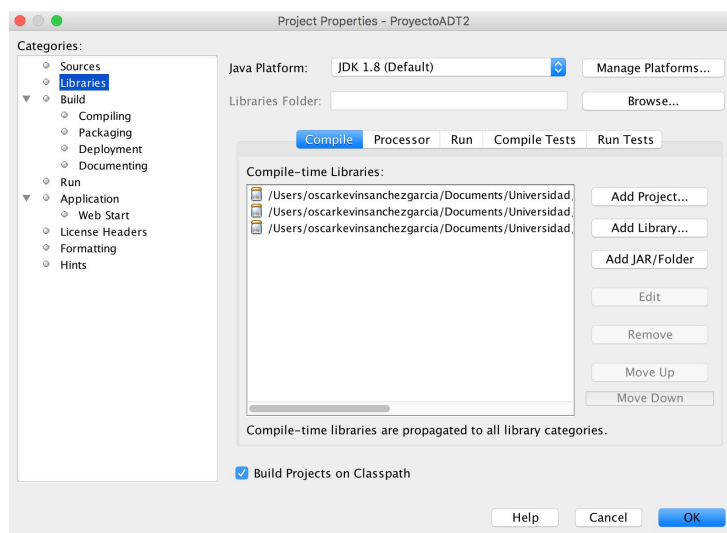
Project Properties - ProyectoADT2

Categories:

Sources
Libraries
Build
Compiling
Packaging
Deployment
Documenting
Run
Application
Web Start
License Headers
Formatting
Hints

Java Platform: JDK 1.8 (Default)
Manage Platforms...
Libraries Folder:
Browse...

Compile
Processor
Run
Compile Tests
Run Tests

Compile-time Libraries:

/Users/oscarkevinsanchezgarcia/Documents/Universidad
/Users/oscarkevinsanchezgarcia/Documents/Universidad
/Users/oscarkevinsanchezgarcia/Documents/Universidad

Add Project...
Add Library...
Add JAR/Folder
Edit
Remove
Move Up
Move Down

Compile-time libraries are propagated to all library categories.

Build Projects on Classpath

Help
Cancel
OK